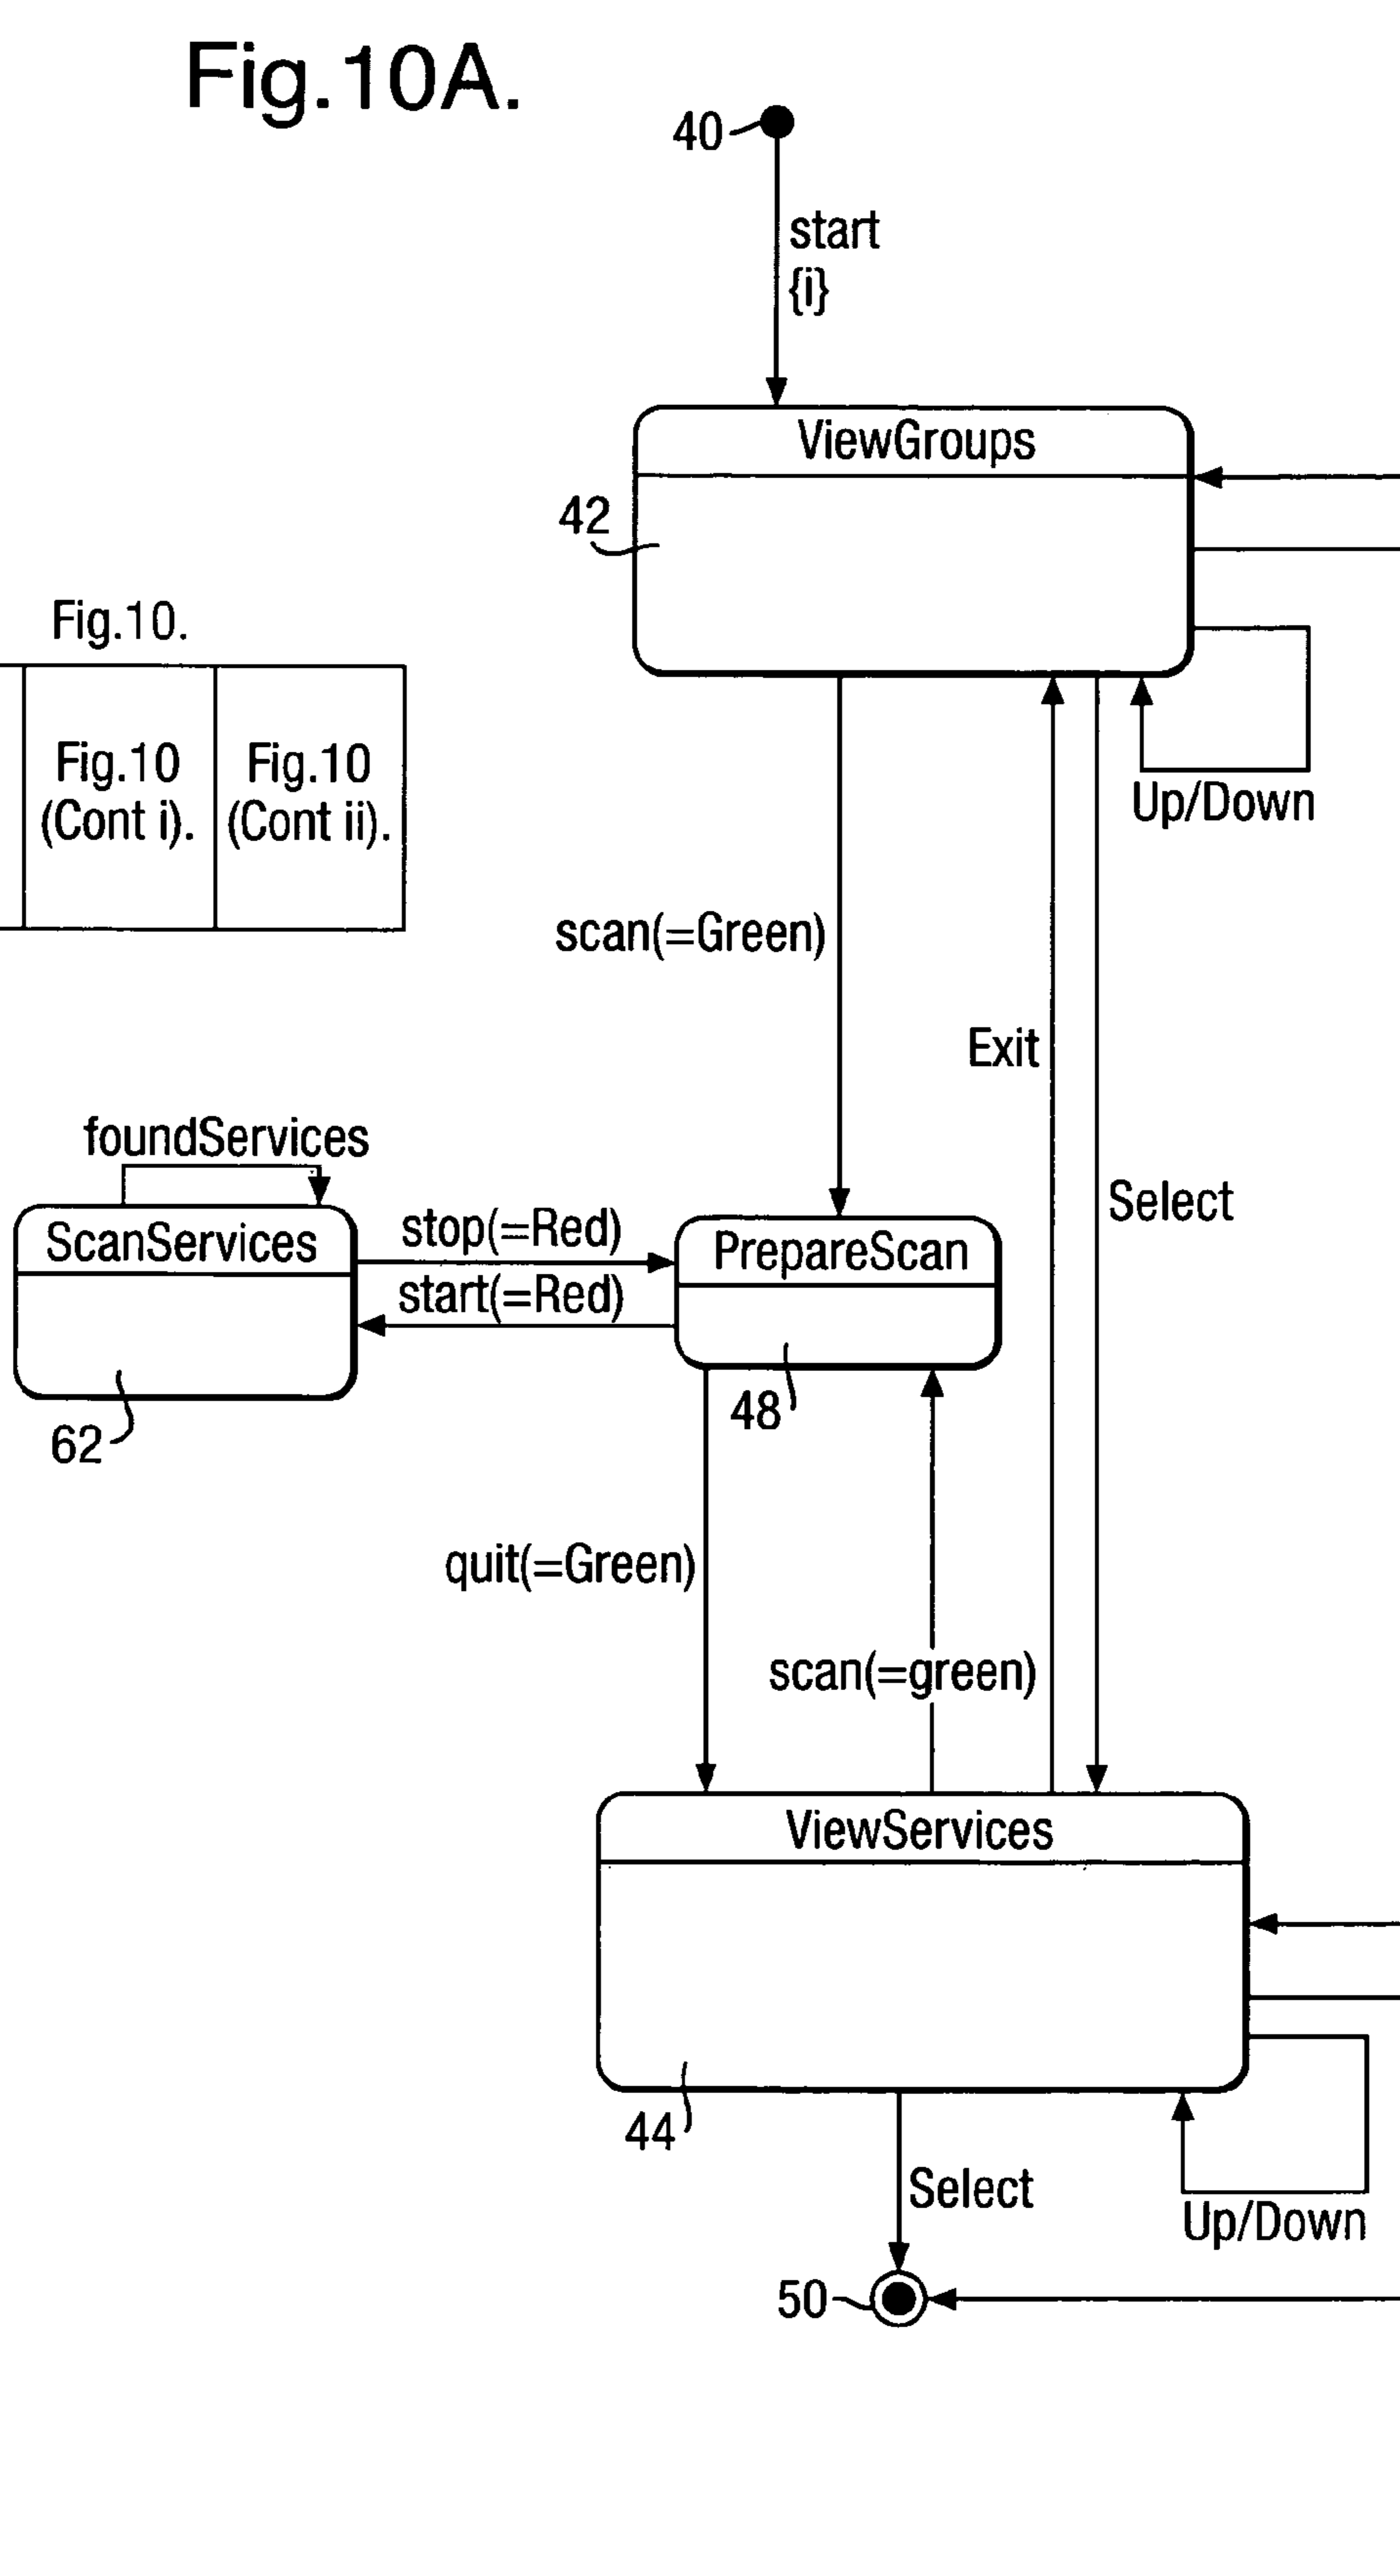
Fig.10A.

40

start {i}

ViewGroups

42

Fig.10.

| Fig.10 (Cont i). | Fig.10 (Cont ii). |
|---|---|

Up/Down

scan(=Green)

Exit

foundServices

Select

ScanServices

stop(=Red)

start(=Red)

PrepareScan

48

62

quit(=Green)

scan(=green)

ViewServices

44

Select

Up/Down

50